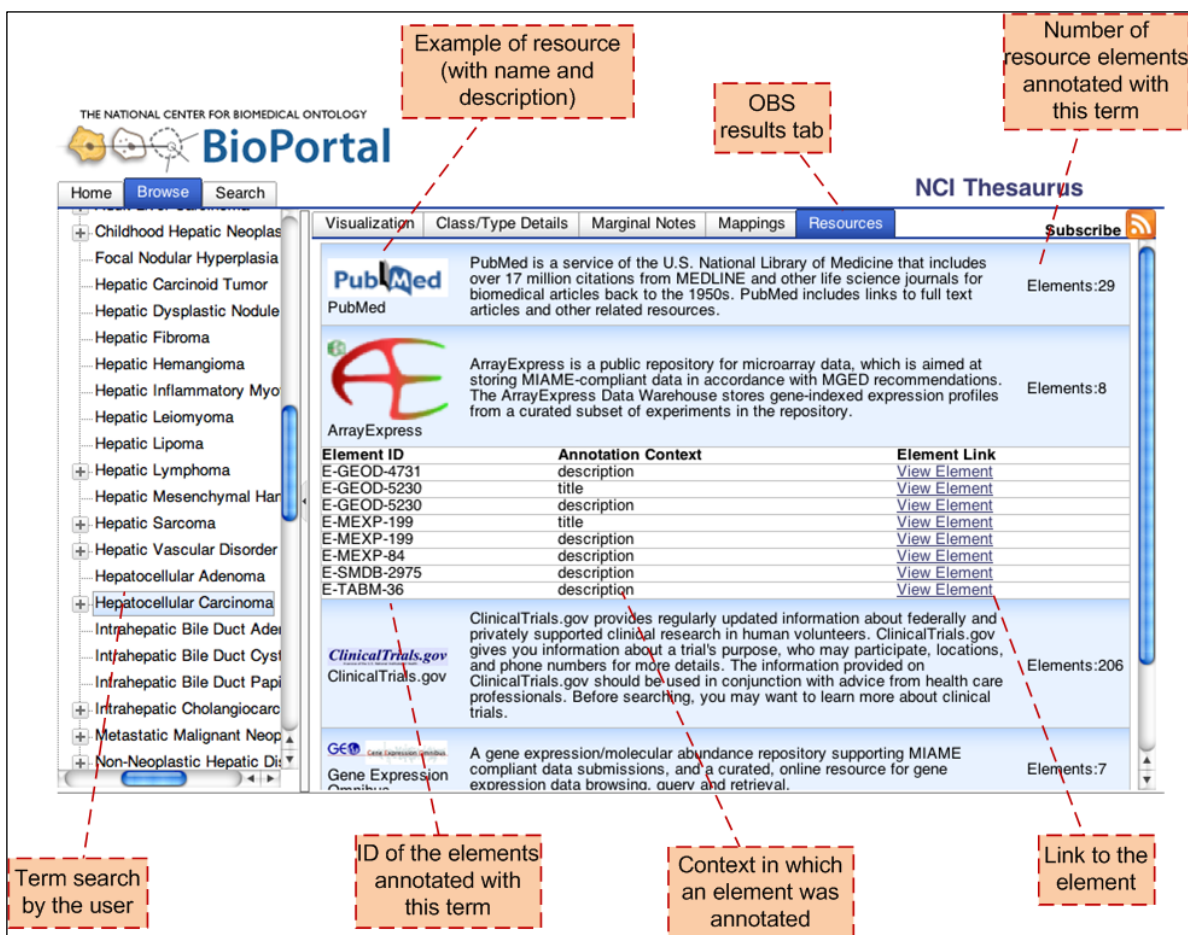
Example of resource (with name and description)

OBS results tab

Number of resource elements annotated with this term

THE NATIONAL CENTER FOR BIOMEDICAL ONTOLOGY

BioPortal

Home Browse Search

NCI Thesaurus

Childhood Hepatic Neoplas
Focal Nodular Hyperplasia
Hepatic Carcinoid Tumor
Hepatic Dysplastic Nodule
Hepatic Fibroma
Hepatic Hemangioma
Hepatic Inflammatory Myo
Hepatic Leiomyoma
Hepatic Lipoma
Hepatic Lymphoma
Hepatic Mesenchymal Har
Hepatic Sarcoma
Hepatic Vascular Disorder
Hepatocellular Adenoma
Hepatocellular Carcinoma
Intrahepatic Bile Duct Ade
Intrahepatic Bile Duct Cyst
Intrahepatic Bile Duct Papi
Intrahepatic Cholangiocarc
Metastatic Malignant Neop
Non-Neoplastic Hepatic Dis

Visualization | Class/Type Details | Marginal Notes | Mappings | Resources

Subscribe

PubMed
PubMed

PubMed is a service of the U.S. National Library of Medicine that includes over 17 million citations from MEDLINE and other life science journals for biomedical articles back to the 1950s. PubMed includes links to full text articles and other related resources.

Elements:29

ArrayExpress

ArrayExpress is a public repository for microarray data, which is aimed at storing MIAME-compliant data in accordance with MGED recommendations. The ArrayExpress Data Warehouse stores gene-indexed expression profiles from a curated subset of experiments in the repository.

Elements:8

| Element ID | Annotation Context | Element Link |
|---|---|---|
| E-GEOD-4731 | description | View Element |
| E-GEOD-5230 | title | View Element |
| E-GEOD-5230 | description | View Element |
| E-MEXP-199 | title | View Element |
| E-MEXP-199 | description | View Element |
| E-MEXP-84 | description | View Element |
| E-SMDB-2975 | description | View Element |
| E-TABM-36 | description | View Element |

ClinicalTrials.gov
ClinicalTrials.gov

ClinicalTrials.gov provides regularly updated information about federally and privately supported clinical research in human volunteers. ClinicalTrials.gov gives you information about a trial's purpose, who may participate, locations, and phone numbers for more details. The information provided on ClinicalTrials.gov should be used in conjunction with advice from health care professionals. Before searching, you may want to learn more about clinical trials.

Elements:206

GEO
Gene Expression Omnibus

A gene expression/molecular abundance repository supporting MIAME compliant data submissions, and a curated, online resource for gene expression data browsing, query and retrieval.

Elements:7

Term search by the user

ID of the elements annotated with this term

Context in which an element was annotated

Link to the element